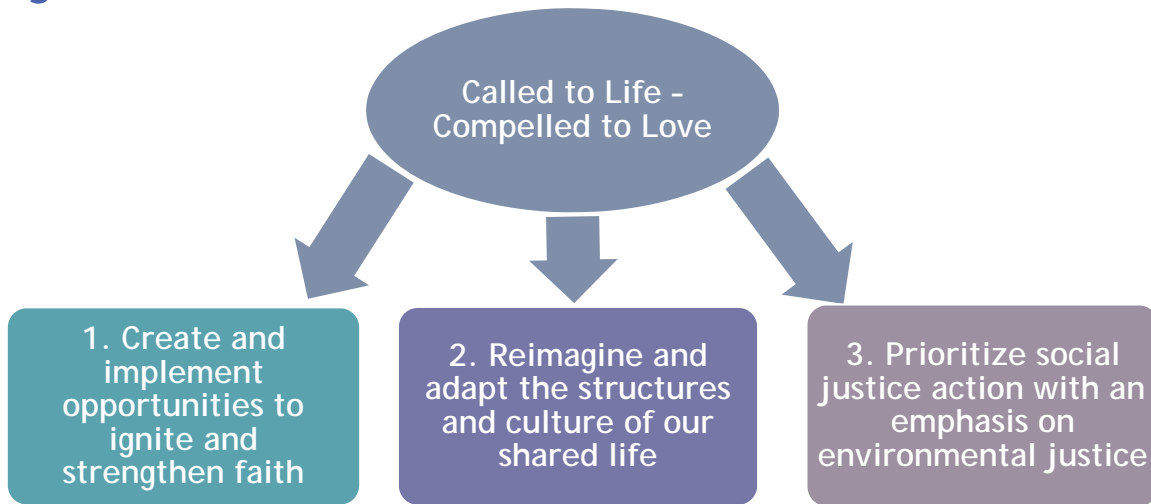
Called to Life - Compelled to Love

1. Create and implement opportunities to ignite and strengthen faith

2. Reimagine and adapt the structures and culture of our shared life

3. Prioritize social justice action with an emphasis on environmental justice